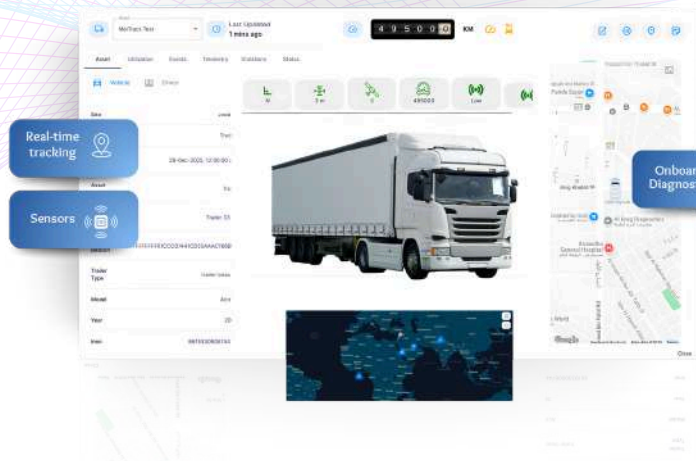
Asset
MoTrack Test
Last Updated
1 mins ago
4 9 5 0 0
KM

Asset
Utilization
Events
Telemetry
Violations
Status

Vehicle
Driver

Real-time tracking

Sensors

28-Dec-2023, 12:00:00

Trailer 03

Trailer Type
Model
Year

491003
Live

Onboard Diagnost

Google
Close